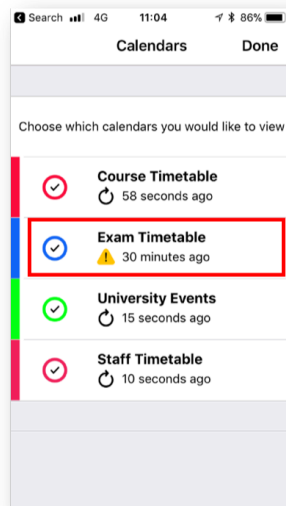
Search 4G 11:04 86%

Calendars Done

Choose which calendars you would like to view

Course Timetable
58 seconds ago

Exam Timetable
30 minutes ago

University Events
15 seconds ago

Staff Timetable
10 seconds ago